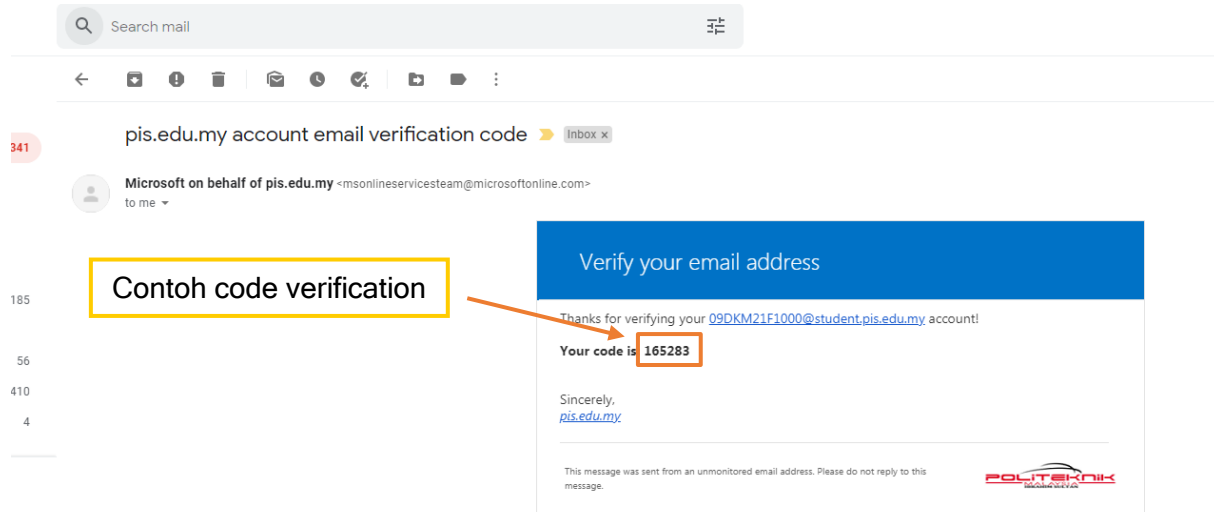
Search mail

341

pis.edu.my account email verification code Inbox ×

Microsoft on behalf of pis.edu.my <msonlineservicesteam@microsoftonline.com>
to me

185

56

410

4

Contoh code verification

Verify your email address

Thanks for verifying your 09DKM21F1000@student.pis.edu.my account!

Your code is 165283

Sincerely,
pis.edu.my

This message was sent from an unmonitored email address. Please do not reply to this message.

POLITEKNIK